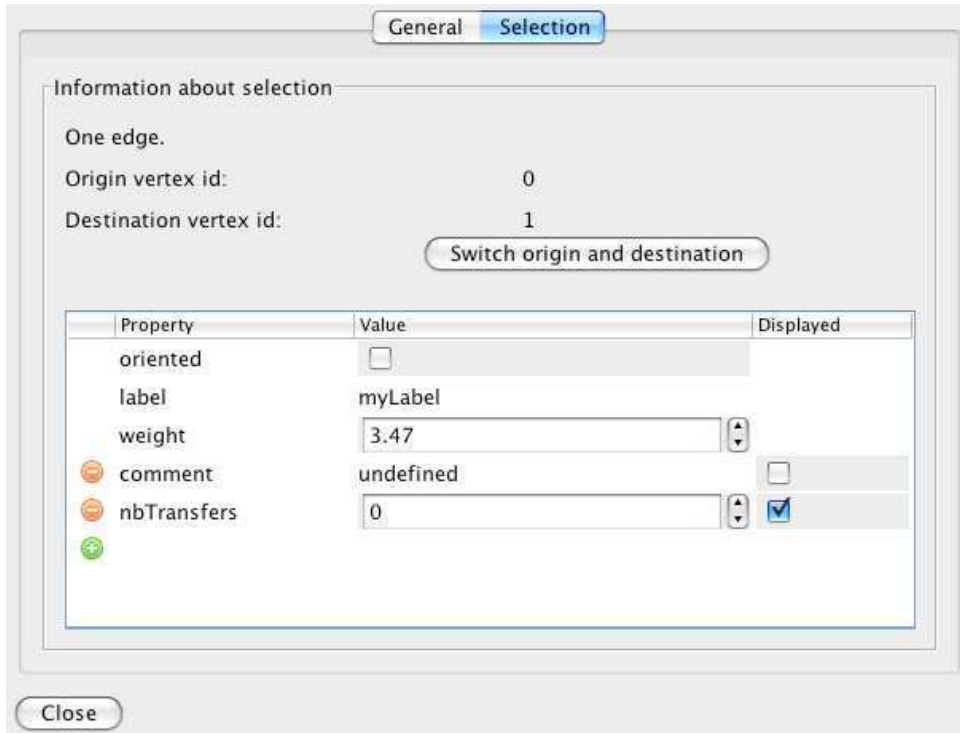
General Selection

Information about selection

One edge.

Origin vertex id: 0

Destination vertex id: 1

Switch origin and destination

| Property | Value | Displayed |
|---|---|---|
| oriented | | |
| label | myLabel | |
| weight | 3.47 | |
| comment | undefined | |
| nbTransfers | 0 | |

Close